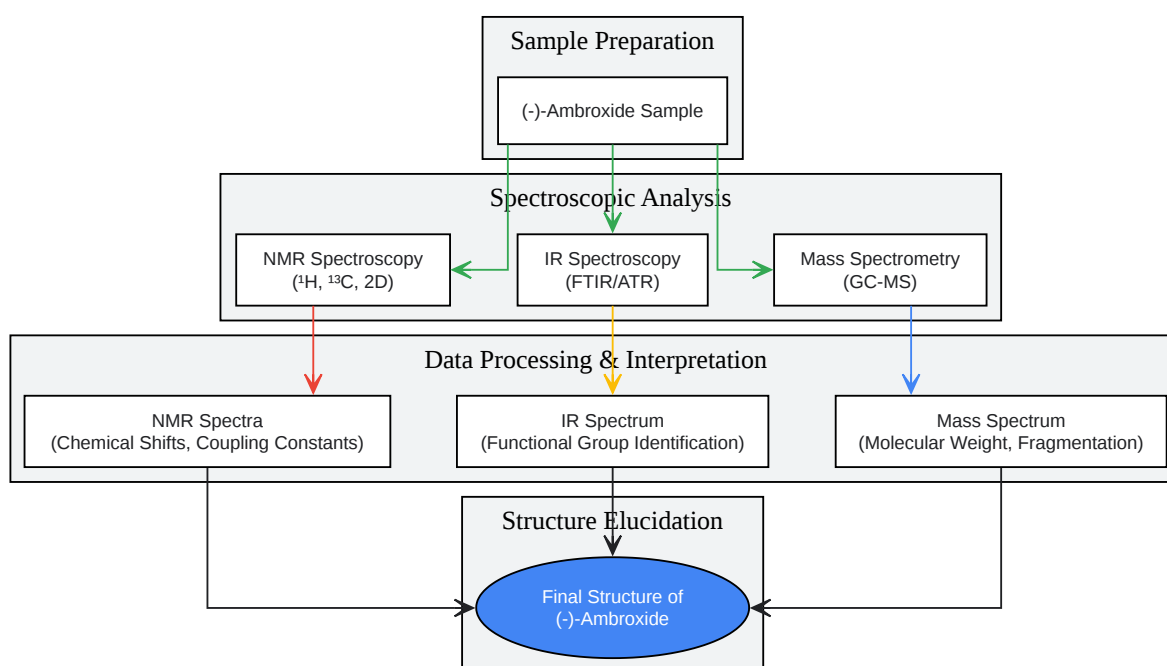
Sample Preparation

(-)-Ambroxide Sample

Spectroscopic Analysis

NMR Spectroscopy ($^1$H, $^{13}$C, 2D)

IR Spectroscopy (FTIR/ATR)

Mass Spectrometry (GC-MS)

Data Processing & Interpretation

NMR Spectra (Chemical Shifts, Coupling Constants)

IR Spectrum (Functional Group Identification)

Mass Spectrum (Molecular Weight, Fragmentation)

Structure Elucidation

Final Structure of (-)-Ambroxide